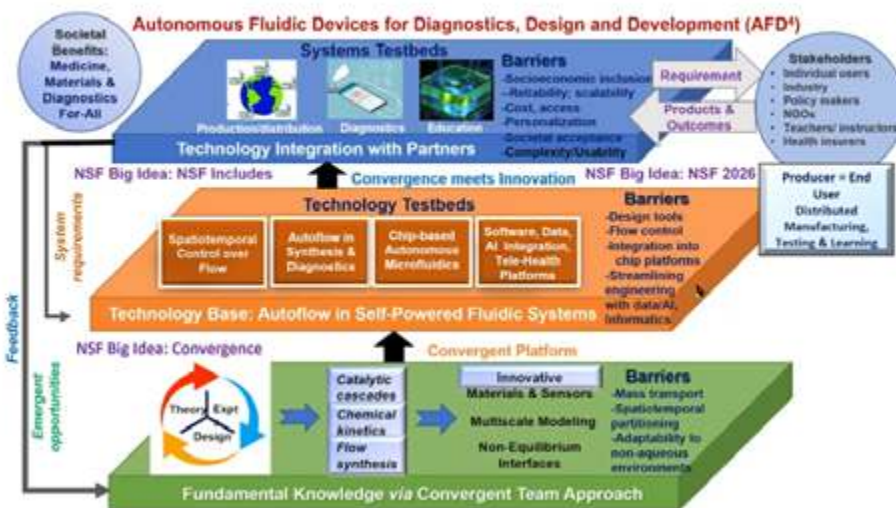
Autonomous Fluidic Devices for Diagnostics, Design and Development (AFD$^4$)

Societal Benefits: Medicine, Materials & Diagnostics For-All

Systems Testbeds

Production/distribution Diagnostics Education

Barriers
-Socioeconomic inclusion
-Reliability; scalability
-Cost, access
-Personalization
-Societal acceptance
-Complexity/Usability

Requirement

Products & Outcomes

Stakeholders
• Individual users
• Industry
• Policy makers
• NGOs
• Teachers/ instructors
• Health insurers

Technology Integration with Partners

NSF Big Idea: NSF Includes

Convergence meets Innovation

NSF Big Idea: NSF 2026

Producer = End User
Distributed Manufacturing, Testing & Learning

System requirements

Technology Testbeds

Spatiotemporal Control over Flow

Autoflow in Synthesis & Diagnostics

Chip-based Autonomous Microfluidics

Software, Data, AI Integration, Tele-Health Platforms

Barriers
-Design tools
-Flow control
-Integration into chip platforms
-Streamlining engineering with data/AI, informatics

Technology Base: Autoflow in Self-Powered Fluidic Systems

Feedback

NSF Big Idea: Convergence

Convergent Platform

Emergent opportunities

Theory Expt Design

Catalytic cascades
Chemical kinetics
Flow synthesis

Innovative Materials & Sensors
Multiscale Modeling
Non-Equilibrium Interfaces

Barriers
-Mass transport
-Spatiotemporal partitioning
-Adaptability to non-aqueous environments

Fundamental Knowledge via Convergent Team Approach